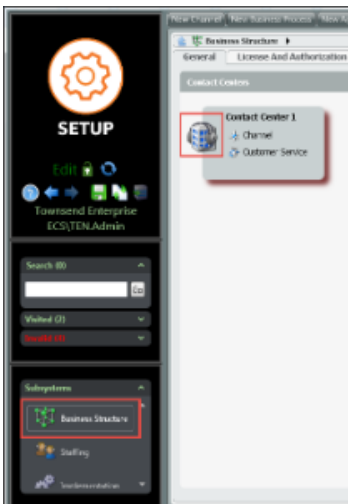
New Channel New Business Process New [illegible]

Business Structure ▸

General License And Authorization

Contact Centers

Contact Center 1

Channel

Customer Service

SETUP

Edit

Townsend Enterprise

ECS\TEN.Admin

Search (0)

Go

Visited (2)

Invalid (0)

Subsystems

Business Structure

Staffing

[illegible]